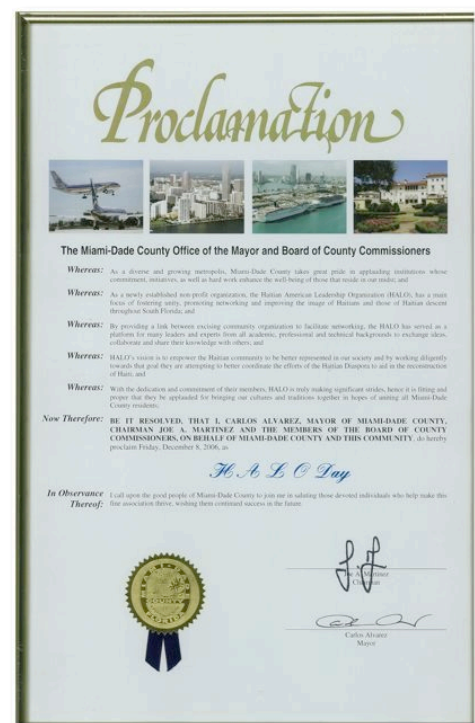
Proclamation

The Miami-Dade County Office of the Mayor and Board of County Commissioners

Whereas: As a diverse and growing metropolis, Miami-Dade County takes great pride in applauding institutions whose commitment, initiatives, as well as hard work enhance the well-being of those that reside in our midst; and

Whereas: As a newly established non-profit organization, the Haitian American Leadership Organization (HALO), has a main focus of fostering unity, promoting networking and improving the image of Haitians and those of Haitian descent throughout South Florida; and

Whereas: By providing a link between existing community organization to facilitate networking, the HALO has served as a platform for many leaders and experts from all academic, professional and technical backgrounds to exchange ideas, collaborate and share their knowledge with others; and

Whereas: HALO's vision is to empower the Haitian community to be better represented in our society and by working diligently towards that goal they are attempting to better coordinate the efforts of the Haitian Diaspora to aid in the reconstruction of Haiti; and

Whereas: With the dedication and commitment of their members, HALO is truly making significant strides, hence it is fitting and proper that they be applauded for bringing our cultures and traditions together in hopes of uniting all Miami-Dade County residents.

Now Therefore: BE IT RESOLVED, THAT I, CARLOS ALVAREZ, MAYOR OF MIAMI-DADE COUNTY, CHAIRMAN JOE A. MARTINEZ AND THE MEMBERS OF THE BOARD OF COUNTY COMMISSIONERS, ON BEHALF OF MIAMI-DADE COUNTY AND THIS COMMUNITY, do hereby proclaim Friday, December 8, 2006, as

H. A. L. O. Day

In Observance Thereof: I call upon the good people of Miami-Dade County to join me in saluting those devoted individuals who help make this fine association thrive, wishing them continued success in the future.

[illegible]

Joe A. Martinez
Chairman

Carlos Alvarez
Mayor